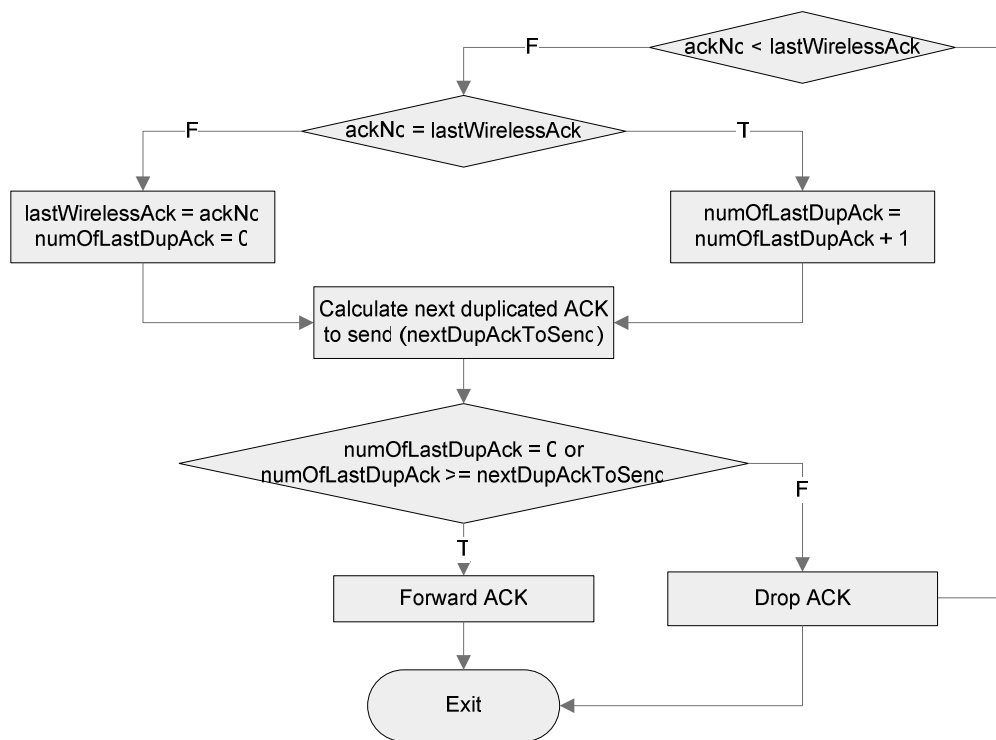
F

ackNc < lastWirelessAck

F

ackNc = lastWirelessAck

T

lastWirelessAck = ackNc
numOfLastDupAck = C

numOfLastDupAck = numOfLastDupAck + 1

Calculate next duplicated ACK to send (nextDupAckToSenc)

numOfLastDupAck = C or numOfLastDupAck >= nextDupAckToSenc

F

T

Forward ACK

Drop ACK

Exit